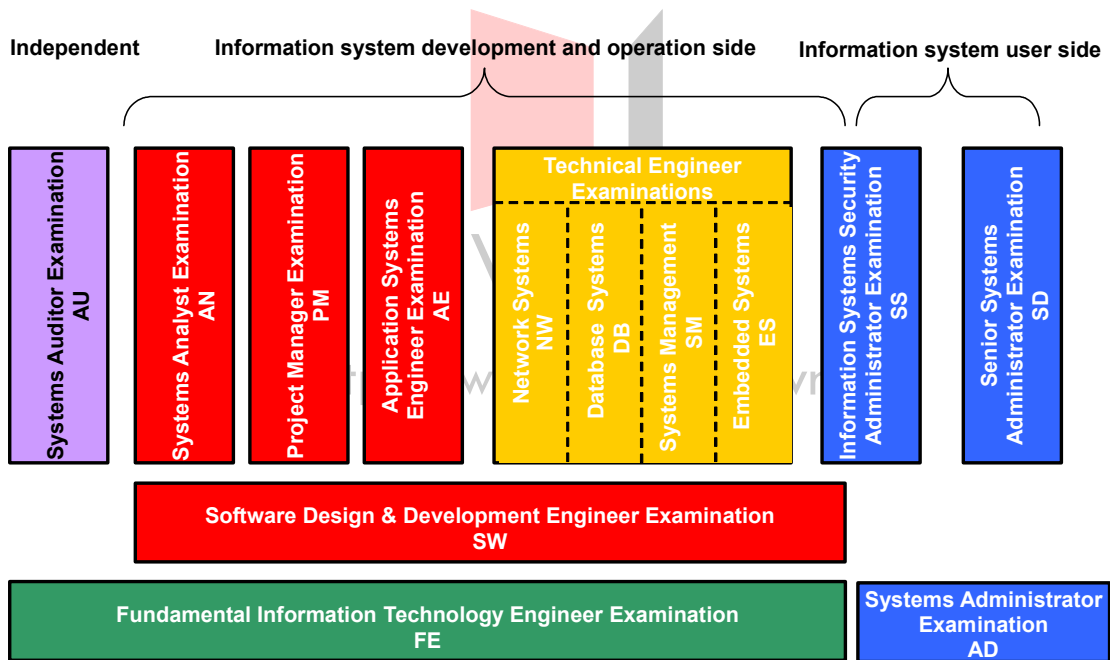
Independent

Information system development and operation side

Information system user side

Systems Auditor Examination
AU

Systems Analyst Examination
AN

Project Manager Examination
PM

Application Systems Engineer Examination
AE

Technical Engineer Examinations

Network Systems
NW

Database Systems
DB

Systems Management
SM

Embedded Systems
ES

Information Systems Security Administrator Examination
SS

Senior Systems Administrator Examination
SD

Software Design & Development Engineer Examination
SW

Fundamental Information Technology Engineer Examination
FE

Systems Administrator Examination
AD